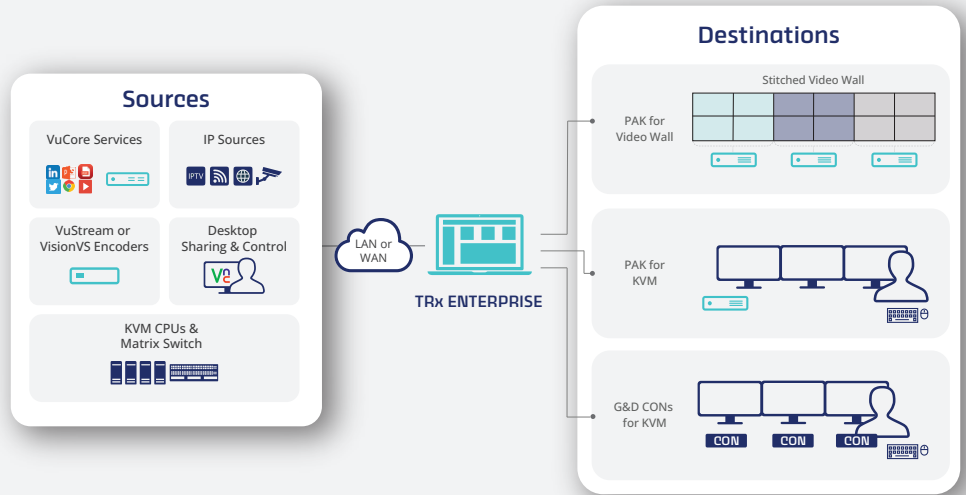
Sources

VuCore Services

IP Sources

IPTV

VuStream or VisionVS Encoders

Desktop Sharing & Control

VNC

KVM CPUs & Matrix Switch

LAN or WAN

TRx ENTERPRISE

Destinations

Stitched Video Wall

PAK for Video Wall

PAK for KVM

G&D CONs for KVM

CON

CON

CON